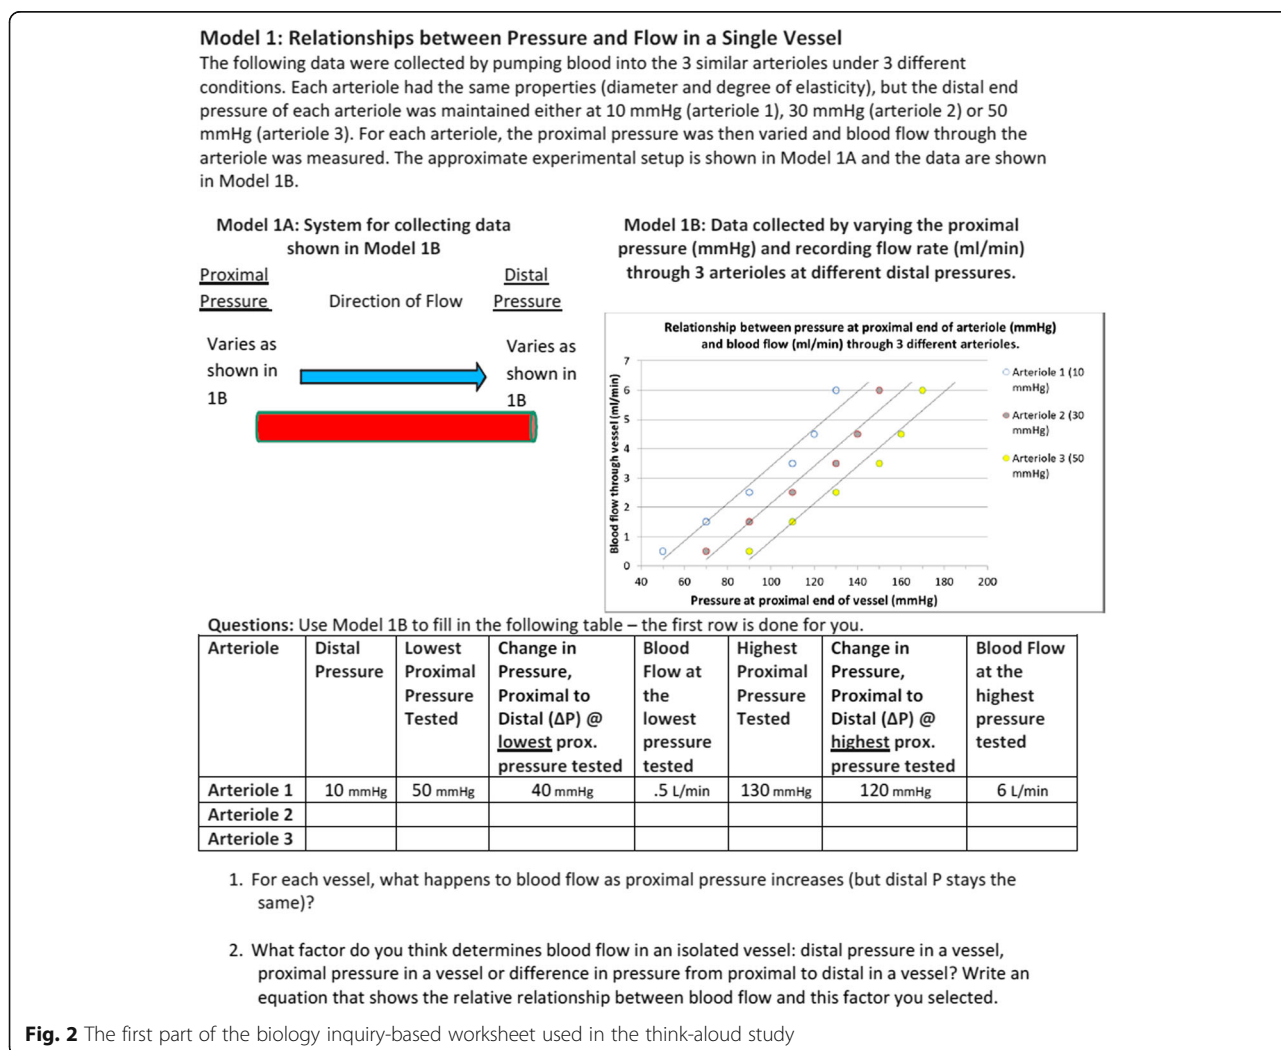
**Model 1: Relationships between Pressure and Flow in a Single Vessel**

The following data were collected by pumping blood into the 3 similar arterioles under 3 different conditions. Each arteriole had the same properties (diameter and degree of elasticity), but the distal end pressure of each arteriole was maintained either at 10 mmHg (arteriole 1), 30 mmHg (arteriole 2) or 50 mmHg (arteriole 3). For each arteriole, the proximal pressure was then varied and blood flow through the arteriole was measured. The approximate experimental setup is shown in Model 1A and the data are shown in Model 1B.

**Model 1A: System for collecting data shown in Model 1B**

Proximal Pressure

Direction of Flow

Distal Pressure

Varies as shown in 1B

Varies as shown in 1B

**Model 1B: Data collected by varying the proximal pressure (mmHg) and recording flow rate (ml/min) through 3 arterioles at different distal pressures.**

Relationship between pressure at proximal end of arteriole (mmHg) and blood flow (ml/min) through 3 different arterioles.

7
6
5
4
3
2
1
0

Blood flow through vessel (ml/min)

40 60 80 100 120 140 160 180 200

Pressure at proximal end of vessel (mmHg)

Arteriole 1 (10 mmHg)
Arteriole 2 (30 mmHg)
Arteriole 3 (50 mmHg)

**Questions:** Use Model 1B to fill in the following table – the first row is done for you.

| Arteriole | Distal Pressure | Lowest Proximal Pressure Tested | Change in Pressure, Proximal to Distal (ΔP) @ lowest prox. pressure tested | Blood Flow at the lowest pressure tested | Highest Proximal Pressure Tested | Change in Pressure, Proximal to Distal (ΔP) @ highest prox. pressure tested | Blood Flow at the highest pressure tested |
|---|---|---|---|---|---|---|---|
| Arteriole 1 | 10 mmHg | 50 mmHg | 40 mmHg | .5 L/min | 130 mmHg | 120 mmHg | 6 L/min |
| Arteriole 2 | | | | | | | |
| Arteriole 3 | | | | | | | |

1. For each vessel, what happens to blood flow as proximal pressure increases (but distal P stays the same)?

2. What factor do you think determines blood flow in an isolated vessel: distal pressure in a vessel, proximal pressure in a vessel or difference in pressure from proximal to distal in a vessel? Write an equation that shows the relative relationship between blood flow and this factor you selected.

**Fig. 2** The first part of the biology inquiry-based worksheet used in the think-aloud study